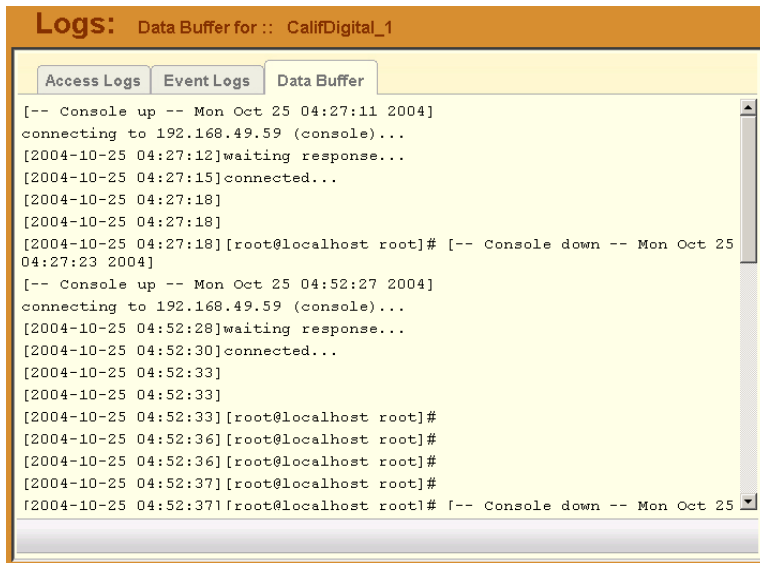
Logs: Data Buffer for :: CalifDigital_1

Access Logs | Event Logs | Data Buffer

[-- Console up -- Mon Oct 25 04:27:11 2004]
connecting to 192.168.49.59 (console)...
[2004-10-25 04:27:12]waiting response...
[2004-10-25 04:27:15]connected...
[2004-10-25 04:27:18]
[2004-10-25 04:27:18]
[2004-10-25 04:27:18][root@localhost root]# [-- Console down -- Mon Oct 25 04:27:23 2004]
[-- Console up -- Mon Oct 25 04:52:27 2004]
connecting to 192.168.49.59 (console)...
[2004-10-25 04:52:28]waiting response...
[2004-10-25 04:52:30]connected...
[2004-10-25 04:52:33]
[2004-10-25 04:52:33]
[2004-10-25 04:52:33][root@localhost root]#
[2004-10-25 04:52:36][root@localhost root]#
[2004-10-25 04:52:36][root@localhost root]#
[2004-10-25 04:52:37][root@localhost root]#
[2004-10-25 04:52:37][root@localhost root]# [-- Console down -- Mon Oct 25